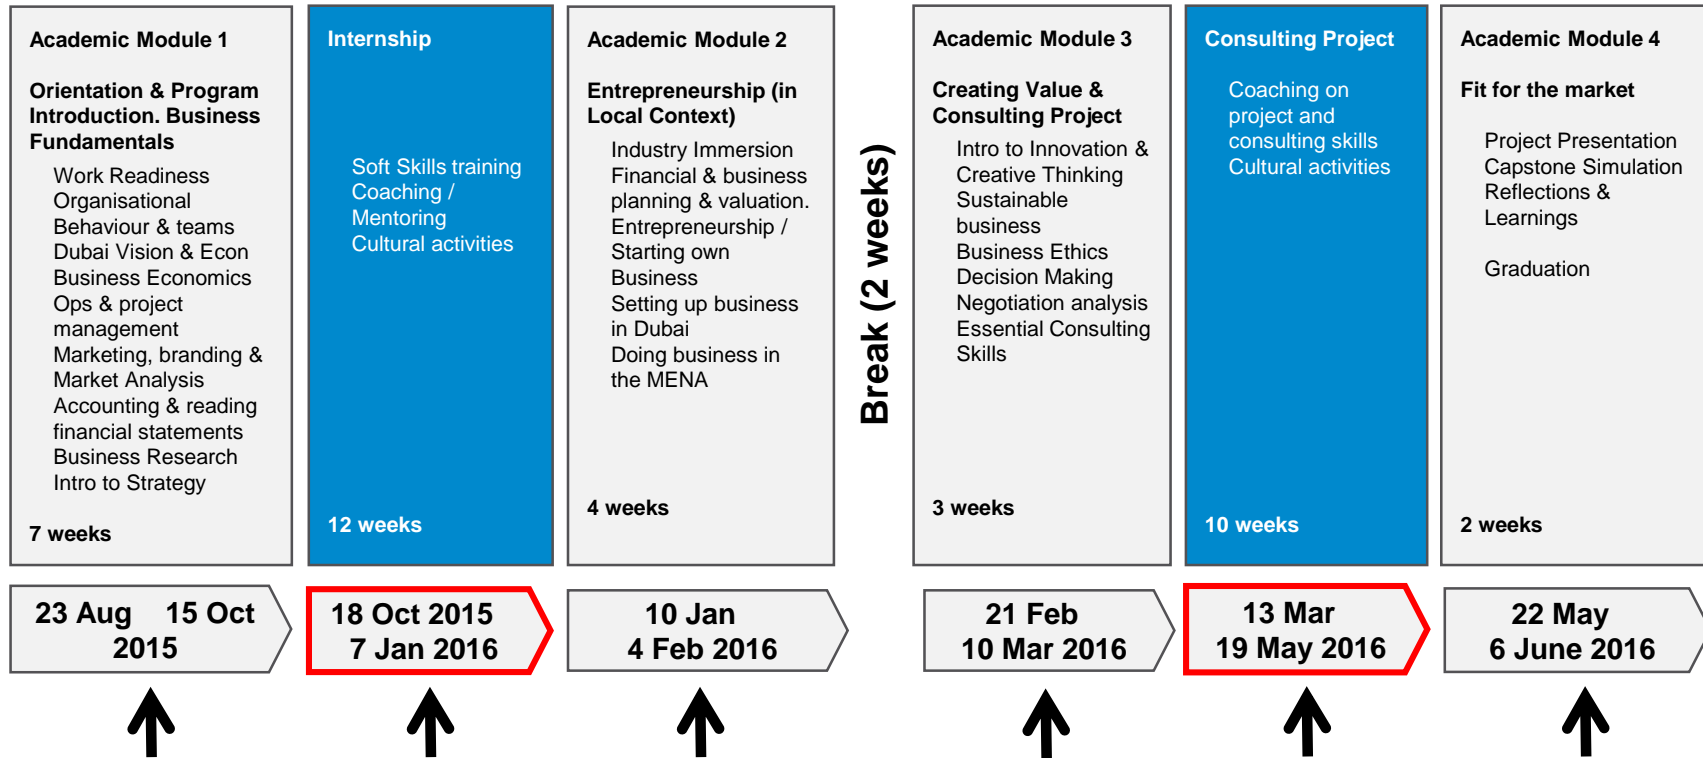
Academic Module 1

Orientation & Program Introduction. Business Fundamentals

Work Readiness
Organisational Behaviour & teams
Dubai Vision & Econ
Business Economics
Ops & project management
Marketing, branding & Market Analysis
Accounting & reading financial statements
Business Research
Intro to Strategy

7 weeks

Internship

Soft Skills training
Coaching / Mentoring
Cultural activities

12 weeks

Academic Module 2

Entrepreneurship (in Local Context)

Industry Immersion
Financial & business planning & valuation.
Entrepreneurship / Starting own Business
Setting up business in Dubai
Doing business in the MENA

4 weeks

Break (2 weeks)

Academic Module 3

Creating Value & Consulting Project

Intro to Innovation & Creative Thinking
Sustainable business
Business Ethics
Decision Making
Negotiation analysis
Essential Consulting Skills

3 weeks

Consulting Project

Coaching on project and consulting skills
Cultural activities

10 weeks

Academic Module 4

Fit for the market

Project Presentation
Capstone Simulation
Reflections & Learnings

Graduation

2 weeks

23 Aug 15 Oct 2015

18 Oct 2015 7 Jan 2016

10 Jan 4 Feb 2016

21 Feb 10 Mar 2016

13 Mar 19 May 2016

22 May 6 June 2016